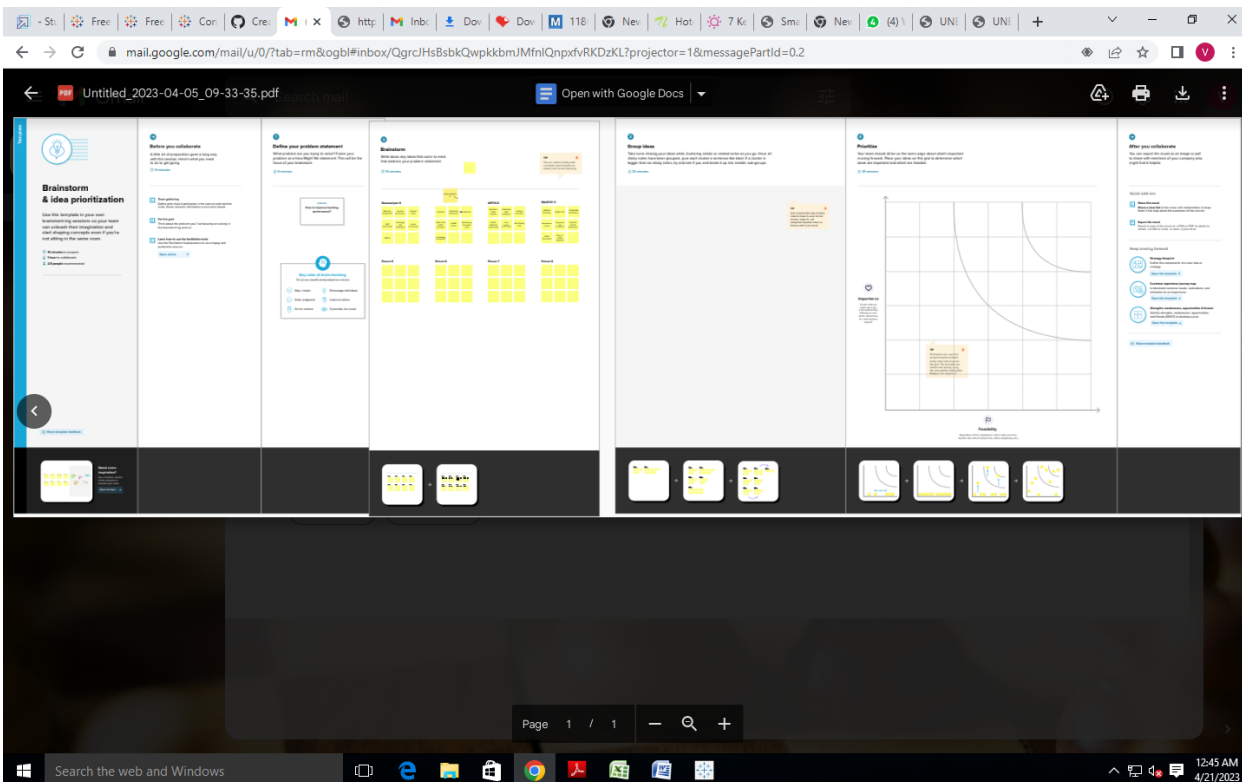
- Stu | Free | Free | Cor | Crea | ı × | http | Inbo | Dov | Dov | 118 | Nev | Hot | 7 Ke | Sma | Nev | (4) \ | UNI | UNI | +

mail.google.com/mail/u/0/?tab=rm&ogbl#inbox/QgrcJHsBsbkQwpkkbmJMfnlQnpxfvRKDzKL?projector=1&messagePartId=0.2

Untitled_2023-04-05_09-33-35.pdf

Open with Google Docs

Brainstorm & idea prioritization

Use this template in your own brainstorming sessions so your team can unleash their imagination and start shaping concepts even if you're not sitting in the same room.

Before you collaborate

Define your problem statement

Brainstorm

Group ideas

Prioritize

After you collaborate

Importance

Feasibility

Page 1 / 1

Search the web and Windows

12:45 AM
4/21/2023